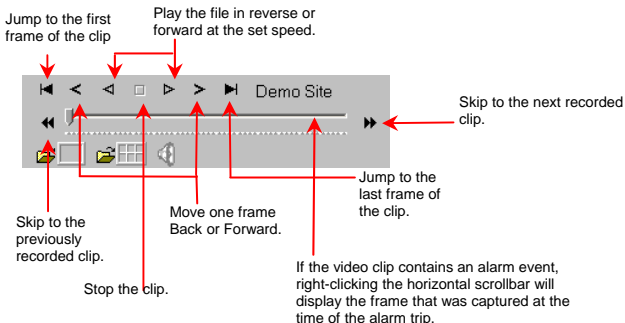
Jump to the first frame of the clip

Play the file in reverse or forward at the set speed.

Demo Site

Skip to the next recorded clip.

Jump to the last frame of the clip.

Skip to the previously recorded clip.

Move one frame Back or Forward.

If the video clip contains an alarm event, right-clicking the horizontal scrollbar will display the frame that was captured at the time of the alarm trip.

Stop the clip.